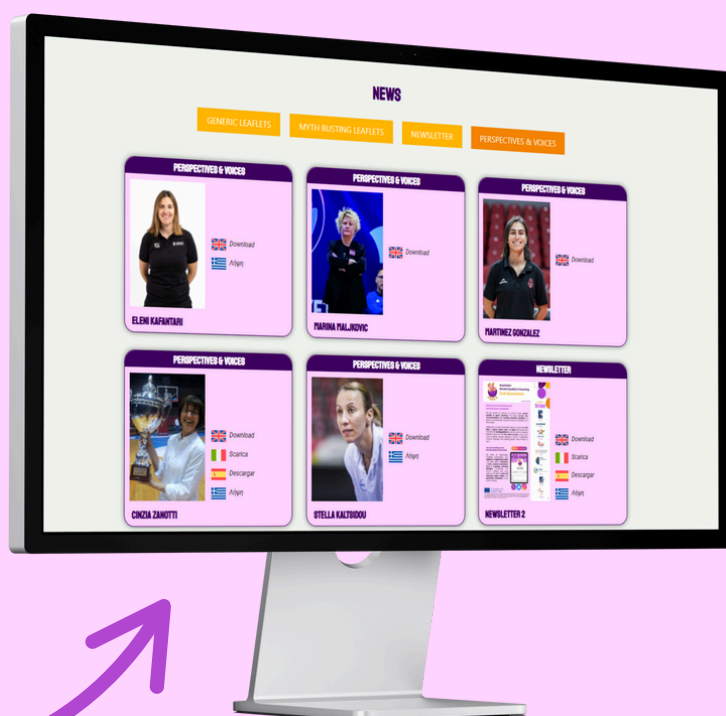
NEWS

GENERIC LEAFLETS MYTH BUSTING LEAFLETS NEWSLETTER PERSPECTIVES & VOICES

PERSPECTIVES & VOICES
Download
Λήψη
ELENI KAFANTARI

PERSPECTIVES & VOICES
Download
MARINA MALJKOVIC

PERSPECTIVES & VOICES
Download
MARTINEZ GONZALEZ

PERSPECTIVES & VOICES
Download
Scarica
Descargar
Λήψη
CINZIA ZANOTTI

PERSPECTIVES & VOICES
Download
Λήψη
STELLA KALTSIDOU

NEWSLETTER
Download
Scarica
Descargar
Λήψη
NEWSLETTER 2